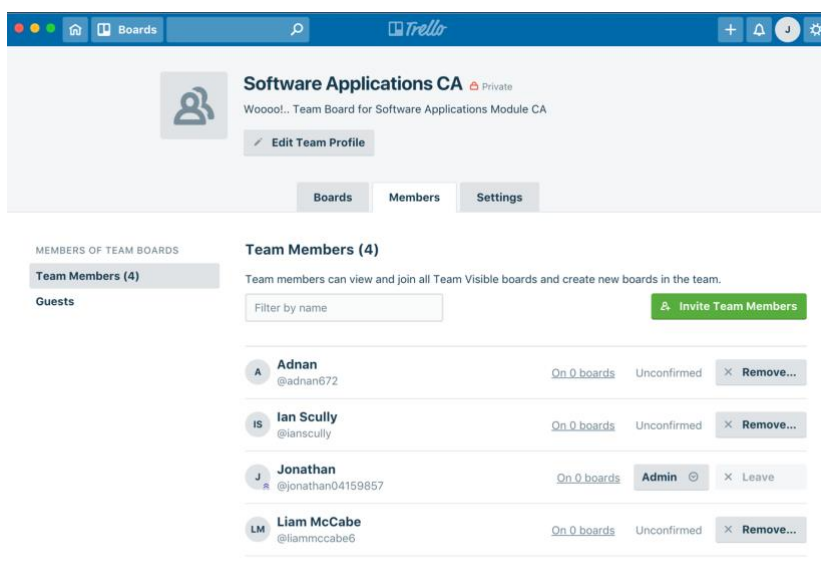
Boards

Trello

J

Software Applications CA Private

Woooo!.. Team Board for Software Applications Module CA

Edit Team Profile

Boards | Members | Settings

MEMBERS OF TEAM BOARDS

Team Members (4)

Guests

Team Members (4)

Team members can view and join all Team Visible boards and create new boards in the team.

Filter by name

Invite Team Members

A Adnan @adnan672 On 0 boards Unconfirmed × Remove...

IS Ian Scully @ianscully On 0 boards Unconfirmed × Remove...

J Jonathan @jonathan04159857 On 0 boards Admin × Leave

LM Liam McCabe @liammccabe6 On 0 boards Unconfirmed × Remove...